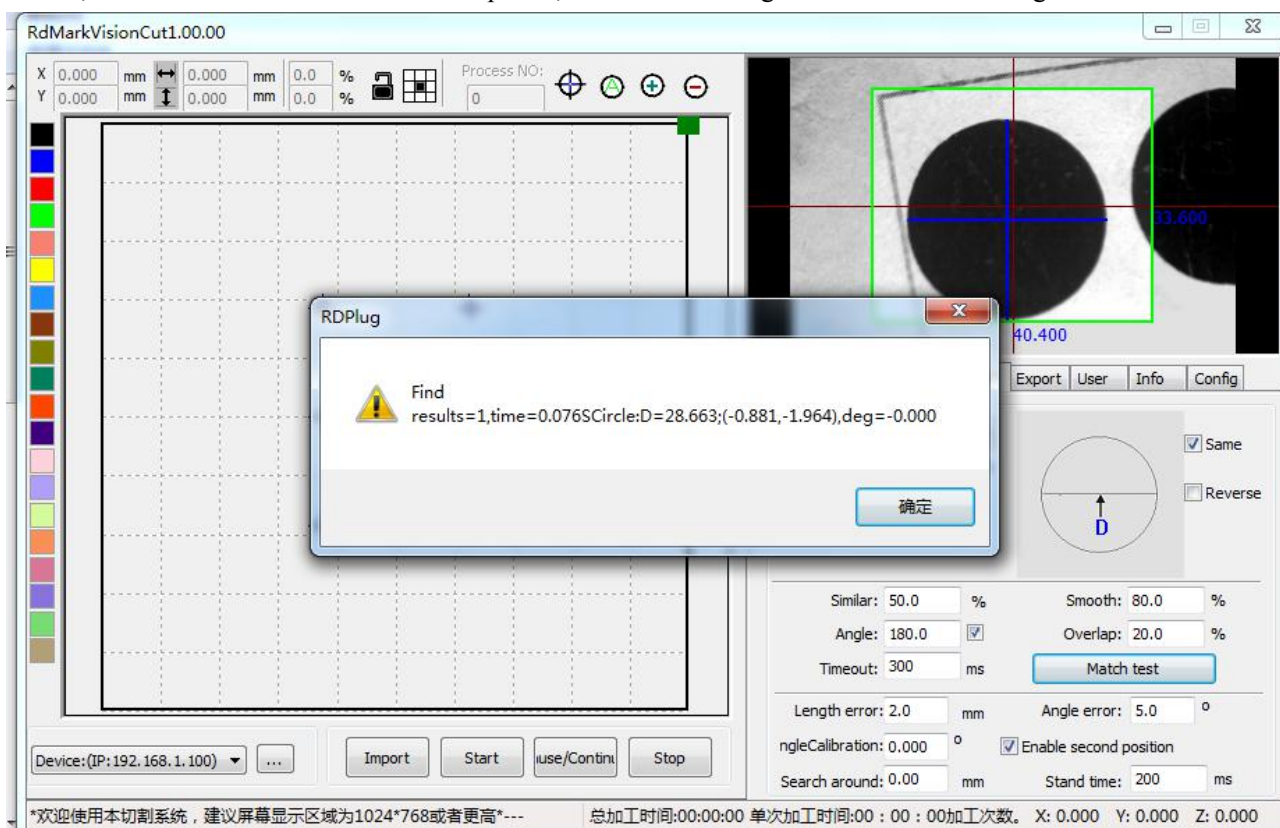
RdMarkVisionCut1.00.00

X 0.000 mm 0.000 mm 0.0 %
Y 0.000 mm 0.000 mm 0.0 %

Process NO:
0

33.600
40.400

Export User Info Config

RDPlug

Find
results=1,time=0.076SCircle:D=28.663;(-0.881,-1.964),deg=-0.000

确定

Same
Reverse
D

Similar: 50.0 %
Smooth: 80.0 %
Angle: 180.0
Overlap: 20.0 %
Timeout: 300 ms
Match test
Length error: 2.0 mm
Angle error: 5.0 o
ngleCalibration: 0.000 o
Enable second position
Search around: 0.00 mm
Stand time: 200 ms

Device:(IP:192.168.1.100) ...
Import Start ıuse/Continu Stop

*欢迎使用本切割系统，建议屏幕显示区域为1024*768或者更高*---
总加工时间:00:00:00 单次加工时间:00：00：00加工次数。 X: 0.000 Y: 0.000 Z: 0.000